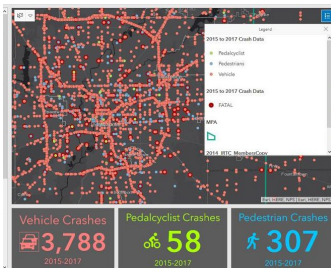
Legend

2015 to 2017 Crash Data

Pedalcyclist

Pedestrian

Vehicle

2015 to 2017 Crash Data

FATAL

MPA

2014_RTC_MemberCoov

Esri, HERE | Esri, HERE

Vehicle Crashes
3,788
2015-2017

Pedalcyclist Crashes
58
2015-2017

Pedestrian Crashes
307
2015-2017